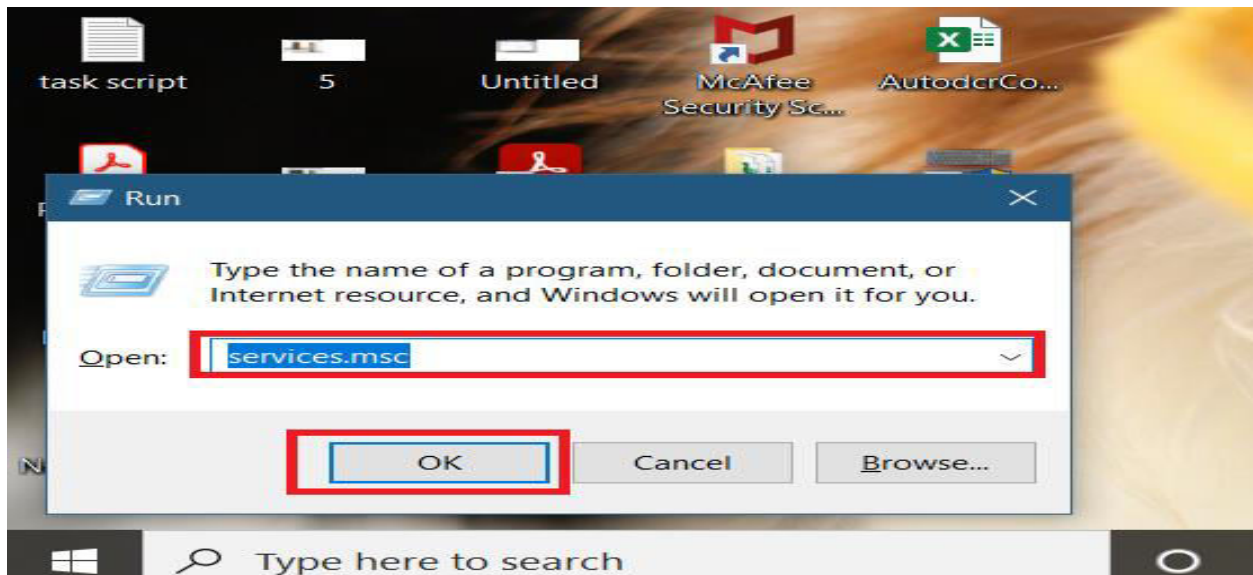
task script

5

Untitled

McAfee Security Sc...

AutodcrCo...

Run

Type the name of a program, folder, document, or Internet resource, and Windows will open it for you.

Open: services.msc

OK

Cancel

Browse...

Type here to search